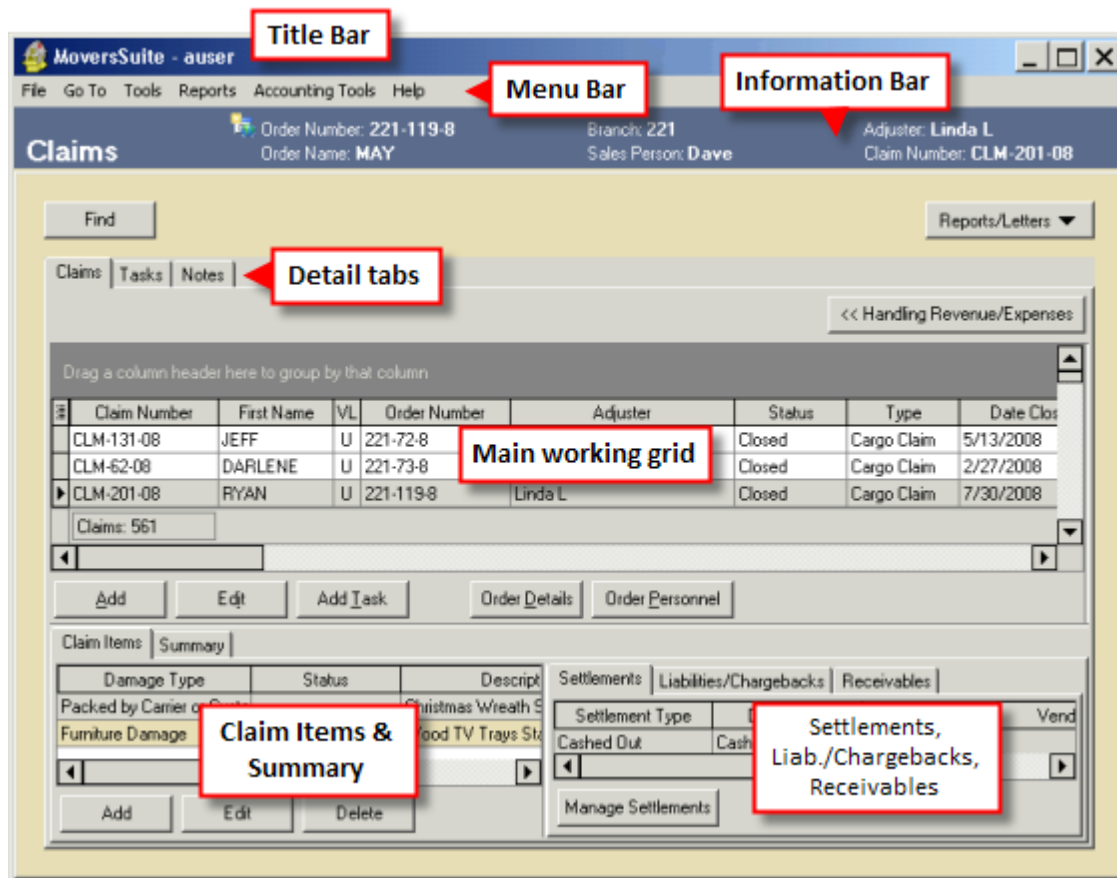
MoversSuite - auser

Title Bar

File Go To Tools Reports Accounting Tools Help

Menu Bar

Information Bar

Claims

Order Number: 221-119-8
Order Name: MAY

Branch: 221
Sales Person: Dave

Adjuster: Linda L
Claim Number: CLM-201-08

Find

Reports/Letters

Claims | Tasks | Notes

Detail tabs

<< Handling Revenue/Expenses

Drag a column header here to group by that column

| Claim Number | First Name | VL | Order Number | Adjuster | Status | Type | Date Clos |
|---|---|---|---|---|---|---|---|
| CLM-131-08 | JEFF | U | 221-72-8 | | Closed | Cargo Claim | 5/13/2008 |
| CLM-62-08 | DARLENE | U | 221-73-8 | | Closed | Cargo Claim | 2/27/2008 |
| CLM-201-08 | RYAN | U | 221-119-8 | Linda L | Closed | Cargo Claim | 7/30/2008 |

Main working grid

Claims: 561

Add Edit Add Task Order Details Order Personnel

Claim Items | Summary

| Damage Type | Status | Descript |
|---|---|---|
| Packed by Carrier or Custo | | Christmas Wreath S |
| Furniture Damage | | Wood TV Trays Sta |

Claim Items & Summary

Add Edit Delete

Settlements | Liabilities/Chargebacks | Receivables

| Settlement Type | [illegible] | Vend |
|---|---|---|
| Cashed Out | Cash | |

Settlements, Liab./Chargebacks, Receivables

Manage Settlements